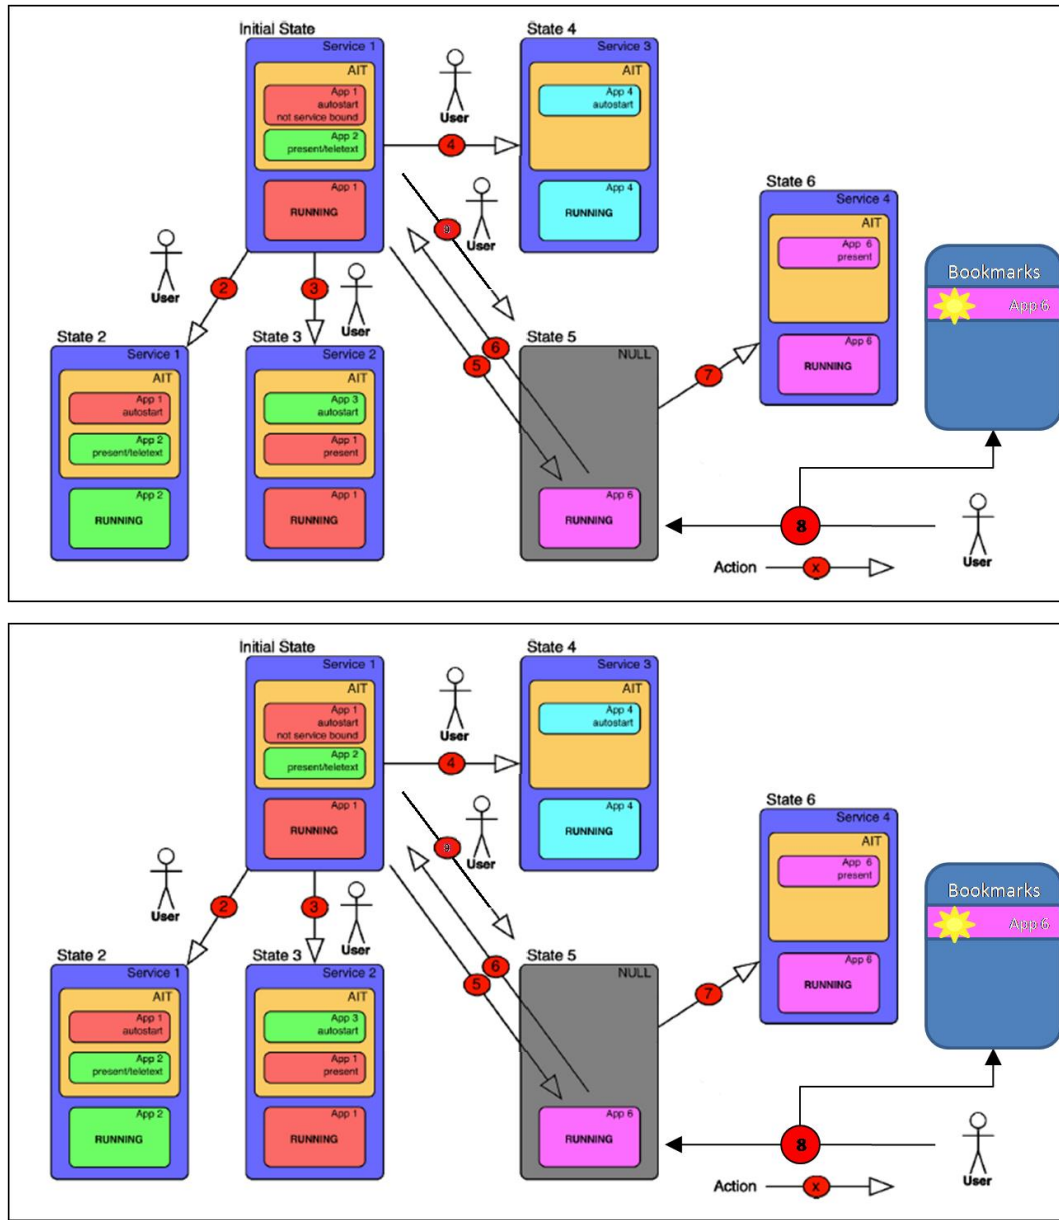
Initial State
Service 1
AIT
App 1
autostart
not service bound
App 2
present/teletext
App 1
RUNNING

User
4

State 4
Service 3
AIT
App 4
autostart
App 4
RUNNING

User
9

State 6
Service 4
AIT
App 6
present
App 6
RUNNING

Bookmarks
App 6

User
2
3
User

State 2
Service 1
AIT
App 1
autostart
App 2
present/teletext
App 2
RUNNING

State 3
Service 2
AIT
App 3
autostart
App 1
present
App 1
RUNNING

6
5
State 5
NULL
App 6
RUNNING

7
8
User
Action
x

Initial State
Service 1
AIT
App 1
autostart
not service bound
App 2
present/teletext
App 1
RUNNING

User
4

State 4
Service 3
AIT
App 4
autostart
App 4
RUNNING

User
9

State 6
Service 4
AIT
App 6
present
App 6
RUNNING

Bookmarks
App 6

User
2
3
User

State 2
Service 1
AIT
App 1
autostart
App 2
present/teletext
App 2
RUNNING

State 3
Service 2
AIT
App 3
autostart
App 1
present
App 1
RUNNING

6
5
State 5
NULL
App 6
RUNNING

7
8
User
Action
x